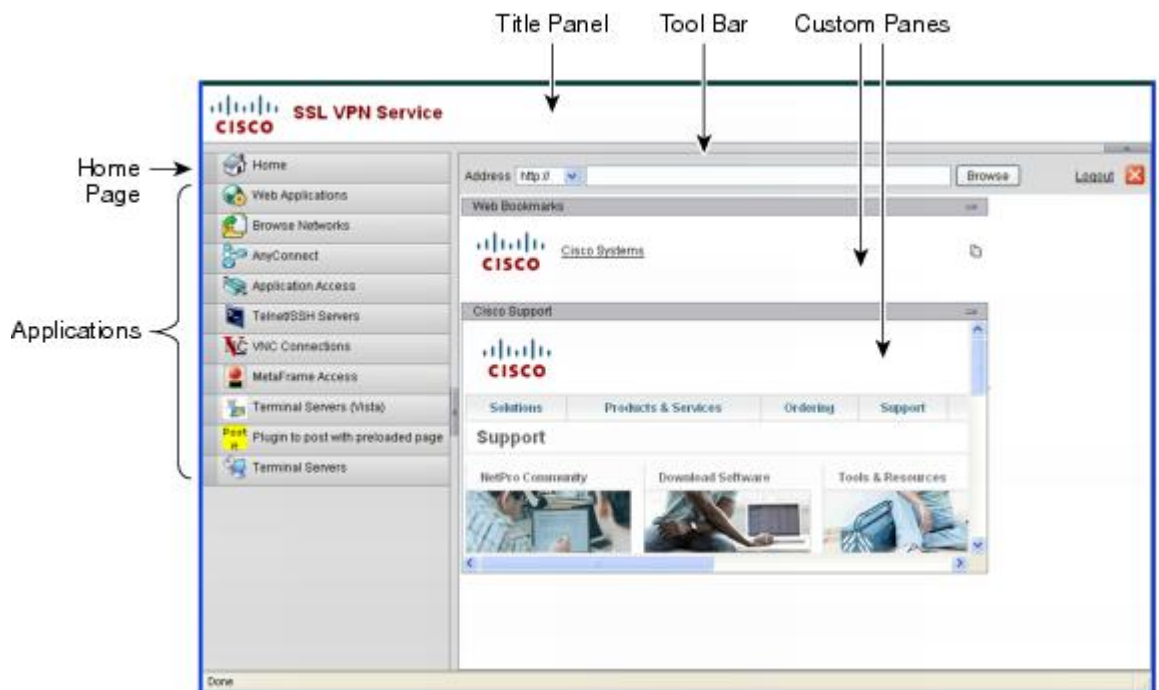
Title Panel

Tool Bar

Custom Panes

Home Page

Applications

CISCO SSL VPN Service

Home
Web Applications
Browse Networks
AnyConnect
Application Access
Telnet/SSH Servers
VNC Connections
MetaFrame Access
Terminal Servers (Vista)
Post it Plugin to post with preloaded page
Terminal Servers

Address http:// Browse Logout

Web Bookmarks

CISCO Cisco Systems

Cisco Support

CISCO

Solutions Products & Services Ordering Support

Support

NetPro Community Download Software Tools & Resources

Done